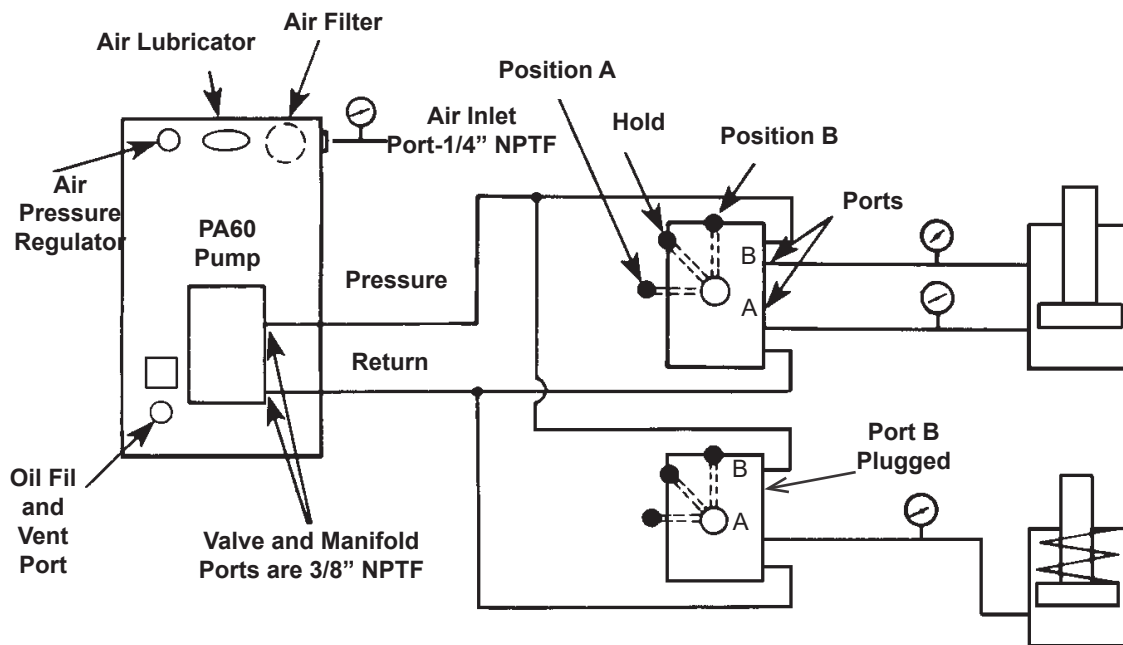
Air Lubricator

Air Filter

Position A

Air Inlet Port-1/4" NPTF

Hold

Position B

Ports

Air Pressure Regulator

PA60 Pump

B

A

Pressure

Return

Port B Plugged

B

A

Oil Fil and Vent Port

Valve and Manifold Ports are 3/8" NPTF